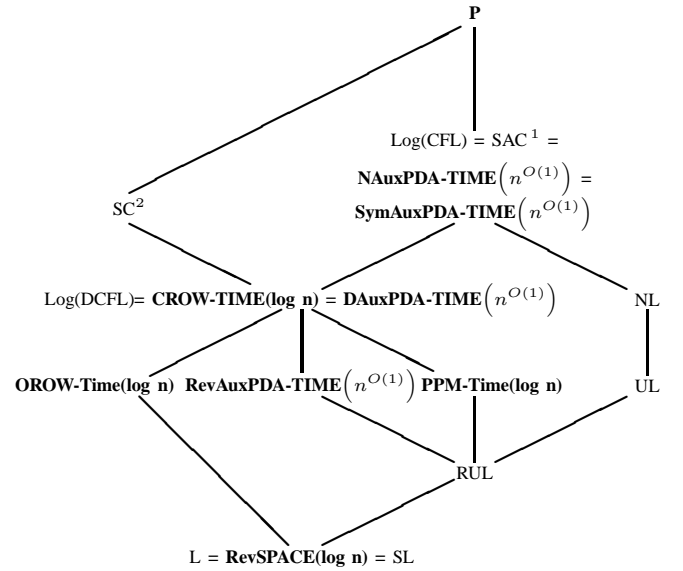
P

Log(CFL) = $SAC^1$ =
NAuxPDA-TIME$\left(n^{O(1)}\right)$ =
SymAuxPDA-TIME$\left(n^{O(1)}\right)$

$SC^2$

Log(DCFL)= CROW-TIME(log n) = DAuxPDA-TIME$\left(n^{O(1)}\right)$

NL

OROW-Time(log n) RevAuxPDA-TIME$\left(n^{O(1)}\right)$ PPM-Time(log n)

UL

RUL

L = RevSPACE(log n) = SL